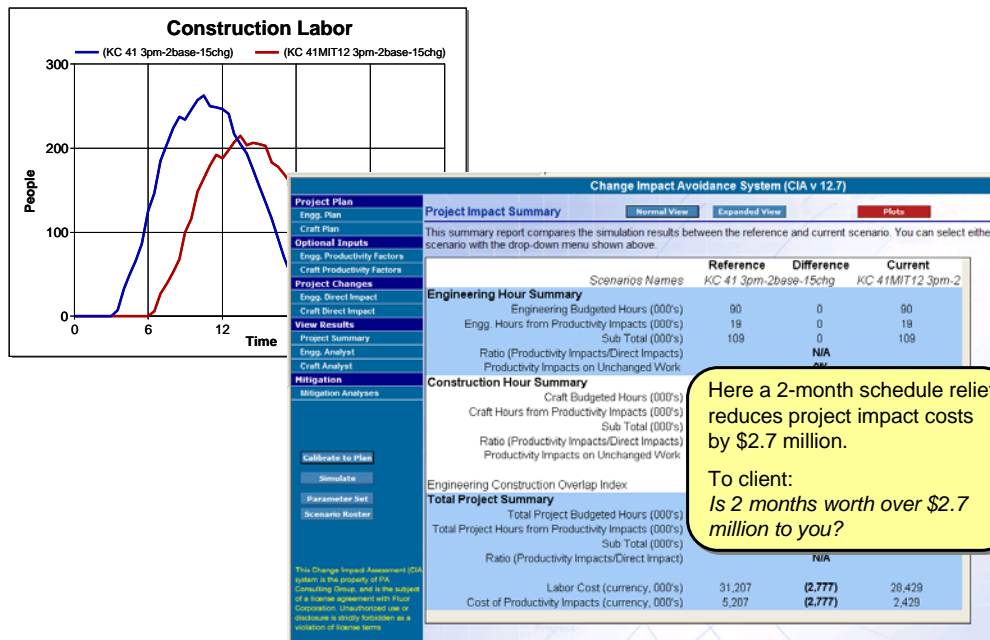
Construction Labor

(KC 41 3pm-2base-15chg) (KC 41MIT12 3pm-2base-15chg)

300
200
100
0
People
0 6 12
Time

Change Impact Avoidance System (CIA v 12.7)

Project Plan
Engg. Plan
Craft Plan
Optional Inputs
Engg. Productivity Factors
Craft Productivity Factors
Project Changes
Engg. Direct Impact
Craft Direct Impact
View Results
Project Summary
Engg. Analyst
Craft Analyst
Mitigation
Mitigation Analyses

Calibrate to Plan
Simulate
Parameter Set
Scenario Roster

This Change Impact Assessment (CIA) system is the property of PA Consulting Group, and is the subject of a license agreement with Fluor Corporation. Unauthorized use or disclosure is strictly forbidden as a violation of license terms

Project Impact Summary
Normal View
Expanded View
Plots

This summary report compares the simulation results between the reference and current scenario. You can select eithe scenario with the drop-down menu shown above.

| | Reference | Difference | Current |
|---|---|---|---|
| Scenarios Names | KC 41 3pm-2base-15chg | | KC 41MIT12 3pm-2 |
| **Engineering Hour Summary** | | | |
| Engineering Budgeted Hours (000's) | 90 | 0 | 90 |
| Engg. Hours from Productivity Impacts (000's) | 19 | 0 | 19 |
| Sub Total (000's) | 109 | 0 | 109 |
| Ratio (Productivity Impacts/Direct Impacts) | | N/A | |
| Productivity Impacts on Unchanged Work | | | |
| **Construction Hour Summary** | | | |
| Craft Budgeted Hours (000's) | | | |
| Craft Hours from Productivity Impacts (000's) | | | |
| Sub Total (000's) | | | |
| Ratio (Productivity Impacts/Direct Impacts) | | | |
| Productivity Impacts on Unchanged Work | | | |
| Engineering Construction Overlap Index | | | |
| **Total Project Summary** | | | |
| Total Project Budgeted Hours (000's) | | | |
| Total Project Hours from Productivity Impacts (000's) | | | |
| Sub Total (000's) | | | |
| Ratio (Productivity Impacts/Direct Impact) | | N/A | |
| Labor Cost (currency, 000's) | 31,207 | (2,777) | 28,429 |
| Cost of Productivity Impacts (currency, 000's) | 5,207 | (2,777) | 2,429 |

Here a 2-month schedule relief reduces project impact costs by $2.7 million.

To client:
*Is 2 months worth over $2.7 million to you?*